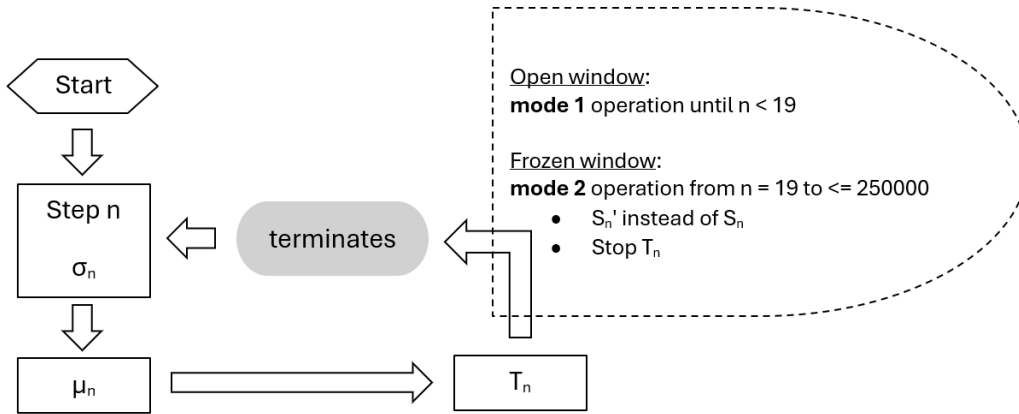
Start

Step n

$\sigma_n$

$\mu_n$

terminates

$T_n$

Open window:
**mode 1** operation until n < 19

Frozen window:
**mode 2** operation from n = 19 to <= 250000
- $S_n'$ instead of $S_n$
- Stop $T_n$